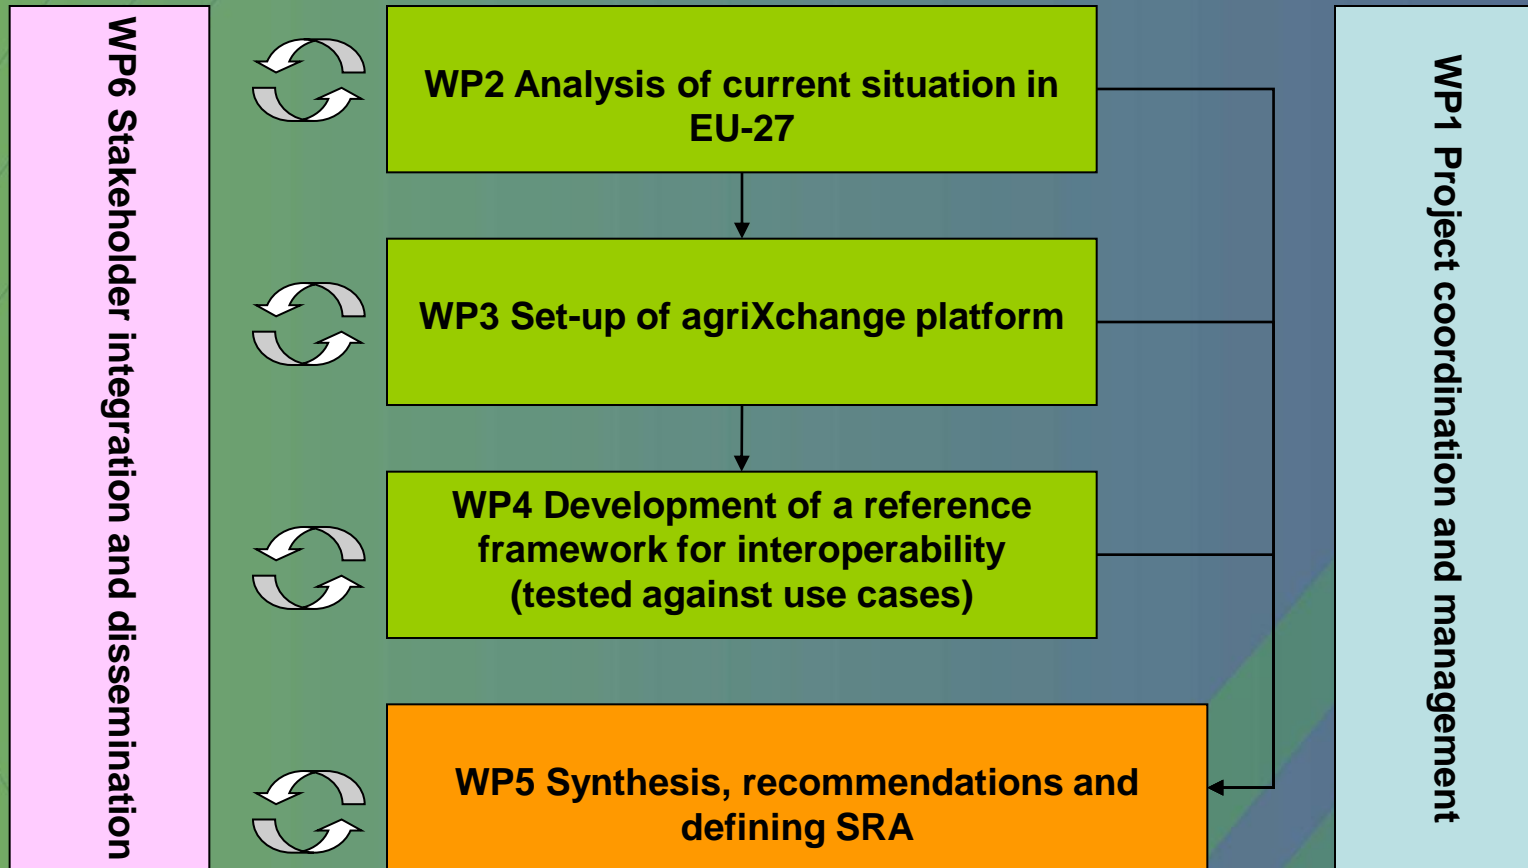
WP6 Stakeholder integration and dissemination

WP2 Analysis of current situation in EU-27

WP3 Set-up of agriXchange platform

WP4 Development of a reference framework for interoperability (tested against use cases)

WP5 Synthesis, recommendations and defining SRA

WP1 Project coordination and management